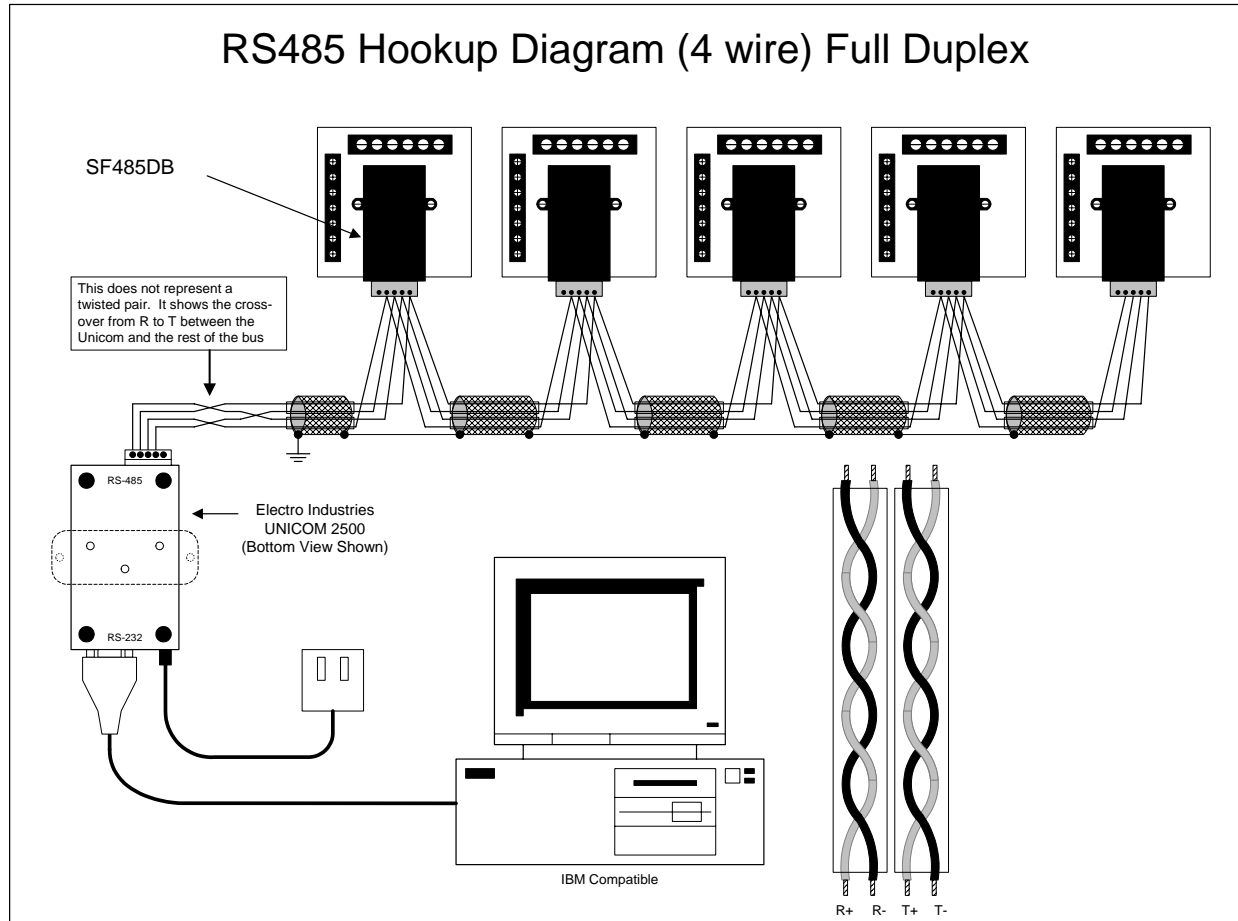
RS485 Hookup Diagram (4 wire) Full Duplex

SF485DB

This does not represent a twisted pair. It shows the crossover from R to T between the Unicom and the rest of the bus

RS-485

Electro Industries
UNICOM 2500
(Bottom View Shown)

RS-232

IBM Compatible

R+ R- T+ T-